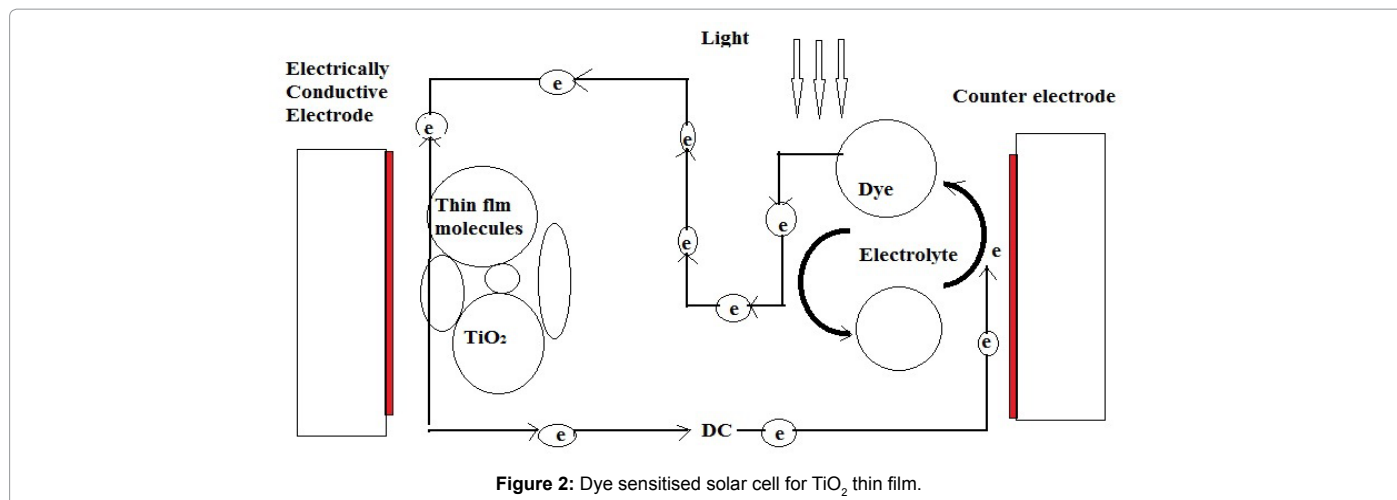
Light

Electrically Conductive Electrode

Counter electrode

e

e

e

e

e

e

e

e

e

e

Thin flm molecules

TiO₂

Dye

Electrolyte

DC

**Figure 2:** Dye sensitised solar cell for $TiO_2$ thin film.